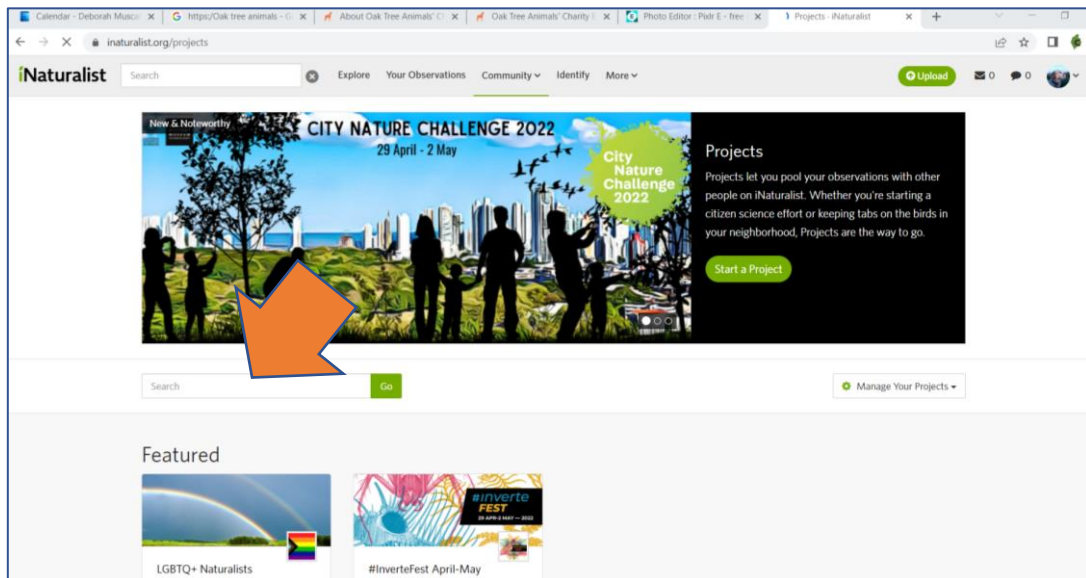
Calendar - Deborah Musca ×
https://Oak tree animals - G ×
About Oak Tree Animals' C ×
Oak Tree Animals' Charity ×
Photo Editor : Pixlr E - free ×
Projects · iNaturalist ×
+

inaturalist.org/projects

iNaturalist
Search
Explore
Your Observations
Community
Identify
More
Upload
0
0

New & Noteworthy
CITY NATURE CHALLENGE 2022
29 April - 2 May
City Nature Challenge 2022

Projects
Projects let you pool your observations with other people on iNaturalist. Whether you're starting a citizen science effort or keeping tabs on the birds in your neighborhood, Projects are the way to go.
Start a Project

Search
Go
Manage Your Projects

Featured

#inverte FEST
29 APR-2 MAY — 2022

LGBTQ+ Naturalists
#InverteFest April-May